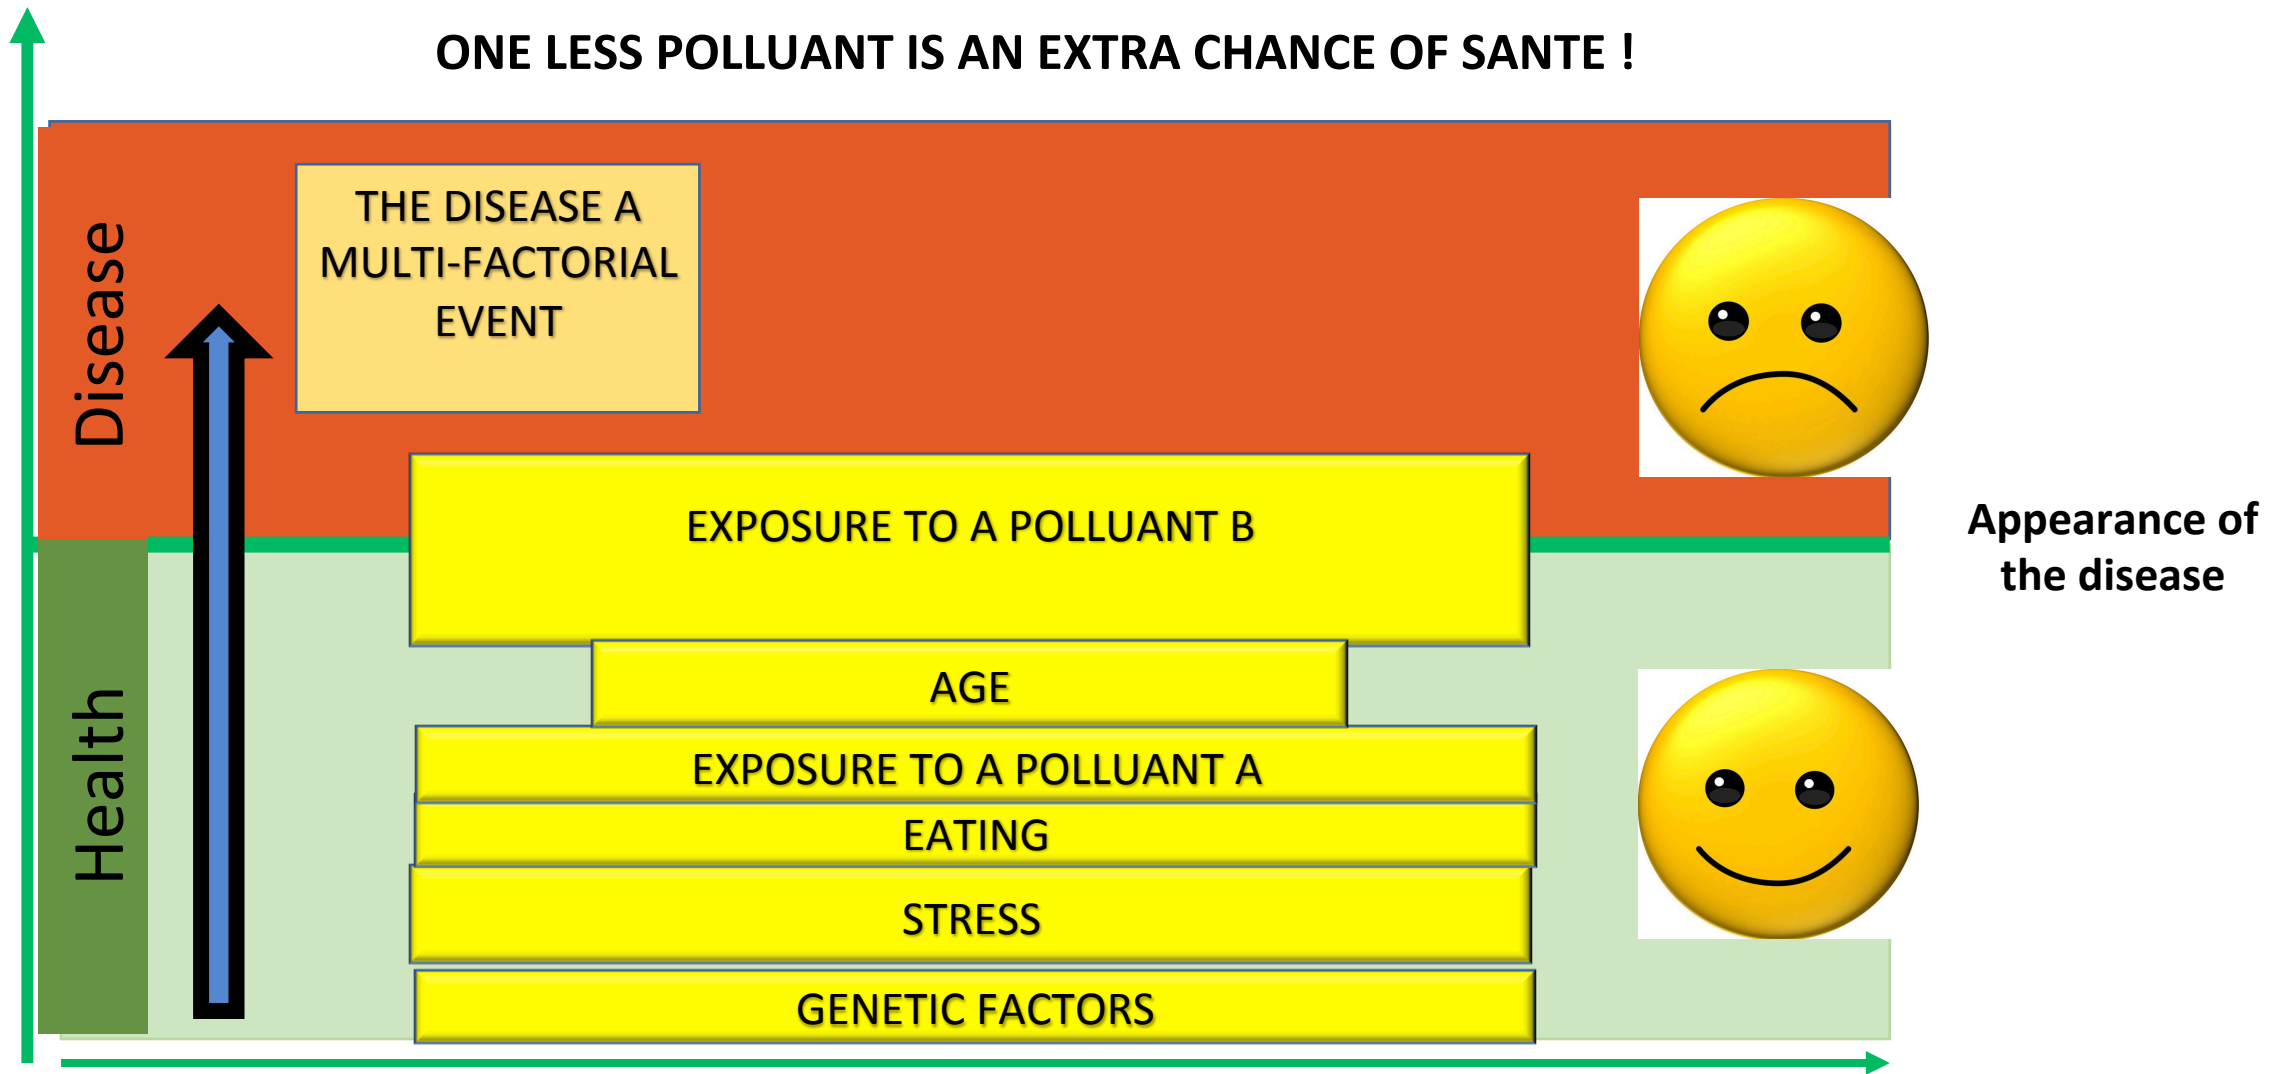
ONE LESS POLLUANT IS AN EXTRA CHANCE OF SANTE !

Disease

THE DISEASE A MULTI-FACTORIAL EVENT

EXPOSURE TO A POLLUANT B

AGE

EXPOSURE TO A POLLUANT A

EATING

STRESS

GENETIC FACTORS

Health

Appearance of the disease